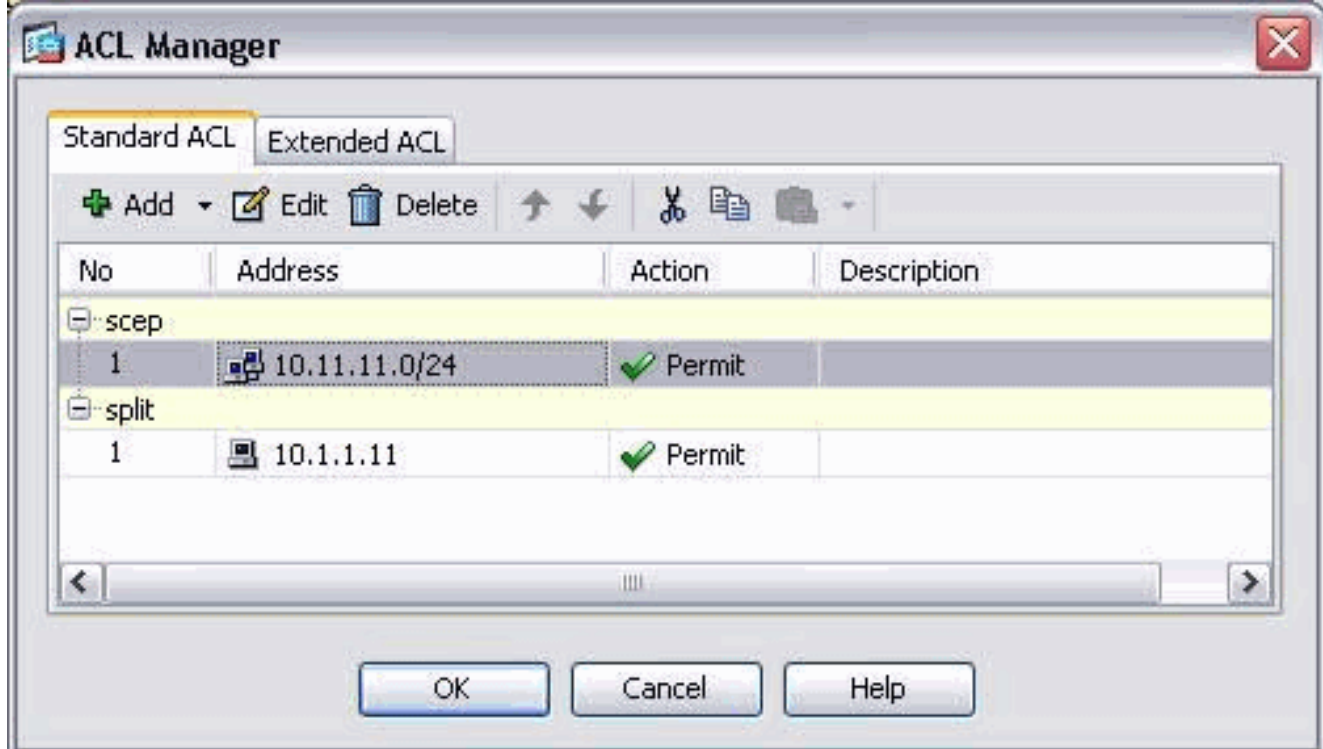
ACL Manager

Standard ACL | Extended ACL

Add Edit Delete

| No | Address | Action | Description |
|---|---|---|---|
| scep | | | |
| 1 | 10.11.11.0/24 | Permit | |
| split | | | |
| 1 | 10.1.1.11 | Permit | |

OK Cancel Help